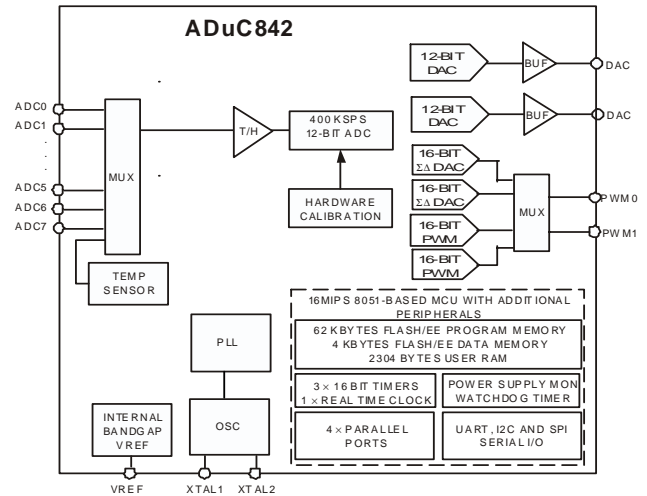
ADuC842

12-BIT DAC

BUF

DAC

12-BIT DAC

BUF

DAC

ADC0
ADC1
ADC5
ADC6
ADC7

MUX

T/H

400 KSPS 12-BIT ADC

HARDWARE CALIBRATION

16-BIT $\Sigma\Delta$ DAC

16-BIT $\Sigma\Delta$ DAC

16-BIT PWM

16-BIT PWM

MUX

PWM0

PWM1

TEMP SENSOR

16MIPS 8051-BASED MCU WITH ADDITIONAL PERIPHERALS

62 KBYTES FLASH/EE PROGRAM MEMORY
4 KBYTES FLASH/EE DATA MEMORY
2304 BYTES USER RAM

PLL

$3 \times 16$ BIT TIMERS
$1 \times$ REAL TIME CLOCK

POWER SUPPLY MON
WATCHDOG TIMER

INTERNAL BANDGAP VREF

OSC

$4 \times$ PARALLEL PORTS

UART, I2C AND SPI SERIAL I/O

VREF

XTAL1

XTAL2